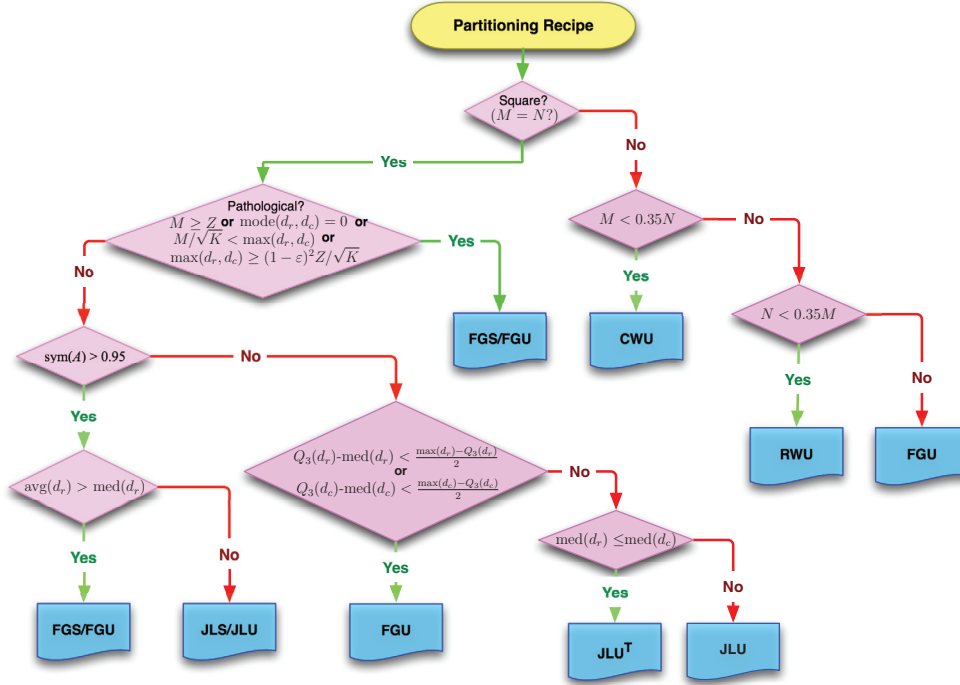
Partitioning Recipe

Square?
$(M = N?)$

Yes

No

Pathological?
$M \geq Z$ or $\text{mode}(d_r, d_c) = 0$ or
$M/\sqrt{K} < \max(d_r, d_c)$ or
$\max(d_r, d_c) \geq (1-\varepsilon)^2 Z/\sqrt{K}$

Yes

FGS/FGU

$M < 0.35N$

No

Yes

CWU

$N < 0.35M$

Yes

RWU

No

FGU

No

$\text{sym}(A) > 0.95$

No

Yes

$\text{avg}(d_r) > \text{med}(d_r)$

Yes

FGS/FGU

No

JLS/JLU

$Q_3(d_r)\text{-med}(d_r) < \frac{\max(d_r)-Q_3(d_r)}{2}$
or
$Q_3(d_c)\text{-med}(d_c) < \frac{\max(d_c)-Q_3(d_c)}{2}$

Yes

FGU

No

$\text{med}(d_r) \leq \text{med}(d_c)$

Yes

JLU$^T$

No

JLU